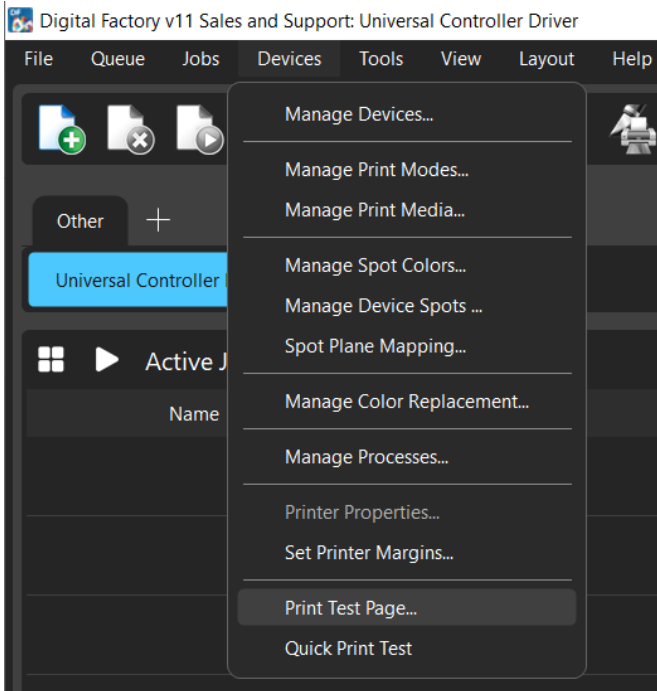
Digital Factory v11 Sales and Support: Universal Controller Driver

File Queue Jobs Devices Tools View Layout Help

Other +

Universal Controller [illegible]

Active J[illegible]

Name

Manage Devices...

Manage Print Modes...

Manage Print Media...

Manage Spot Colors...

Manage Device Spots ...

Spot Plane Mapping...

Manage Color Replacement...

Manage Processes...

Printer Properties...

Set Printer Margins...

Print Test Page...

Quick Print Test